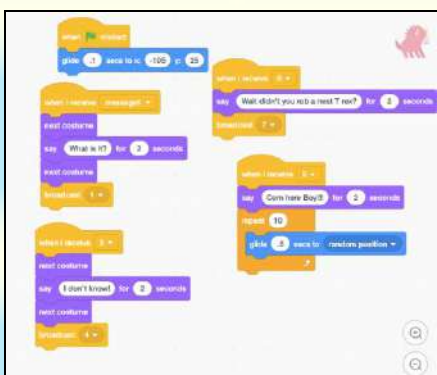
when [flag] clicked
glide .1 secs to x: -105 y: 35

when I receive message1
next costume
say What is it? for 2 seconds
next costume
broadcast 1

when I receive 3
next costume
say I don't know! for 2 seconds
next costume
broadcast 4

when I receive 6
say Wait didn't you rob a nest T rex? for 2 seconds
broadcast 7

when I receive 8
say Com here Boy!!! for 2 seconds
repeat 10
glide .5 secs to random position